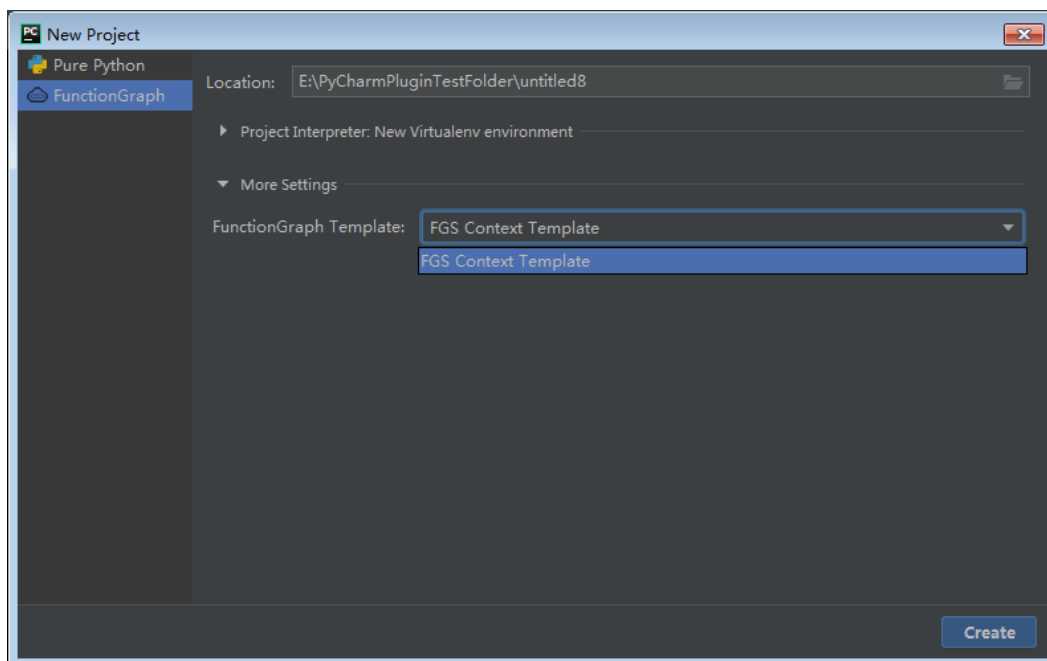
PC New Project

Pure Python
FunctionGraph

Location: E:\PyCharmPluginTestFolder\untitled8

Project Interpreter: New Virtualenv environment

More Settings

FunctionGraph Template: FGS Context Template

FGS Context Template

Create